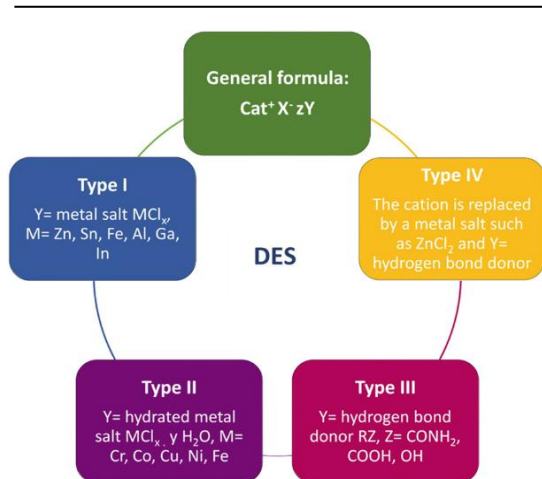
General formula:
$Cat^+ X^- zY$

Type I
Y= metal salt $MCl_x$, M= Zn, Sn, Fe, Al, Ga, In

Type IV
The cation is replaced by a metal salt such as $ZnCl_2$ and Y= hydrogen bond donor

DES

Type II
Y= hydrated metal salt $MCl_x \cdot y H_2O$, M= Cr, Co, Cu, Ni, Fe

Type III
Y= hydrogen bond donor RZ, Z= $CONH_2$, COOH, OH